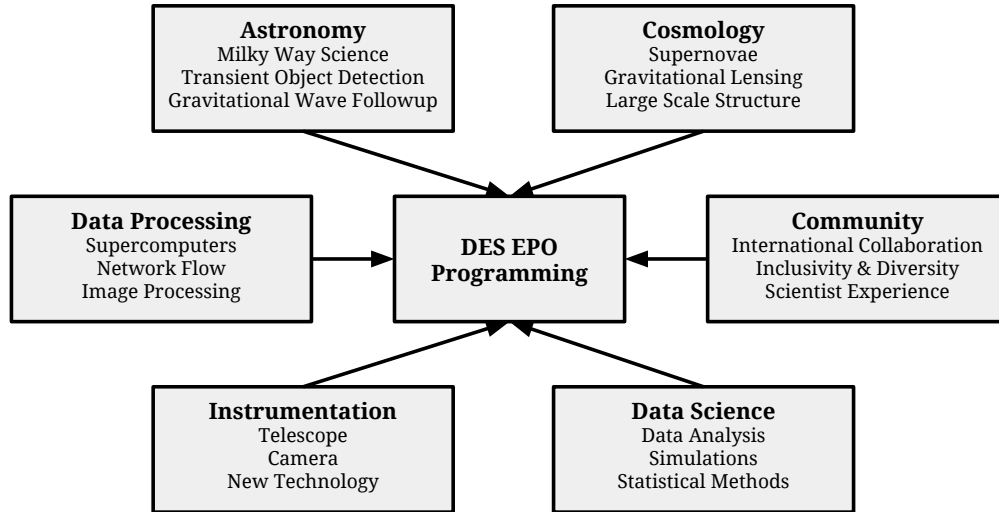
Astronomy
Milky Way Science
Transient Object Detection
Gravitational Wave Followup

Cosmology
Supernovae
Gravitational Lensing
Large Scale Structure

Data Processing
Supercomputers
Network Flow
Image Processing

DES EPO Programming

Community
International Collaboration
Inclusivity & Diversity
Scientist Experience

Instrumentation
Telescope
Camera
New Technology

Data Science
Data Analysis
Simulations
Statistical Methods